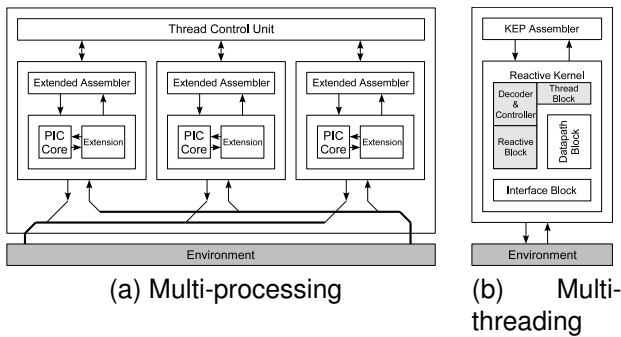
Thread Control Unit

Extended Assembler

PIC Core

Extension

Extended Assembler

PIC Core

Extension

Extended Assembler

PIC Core

Extension

Environment

(a) Multi-processing

KEP Assembler

Reactive Kernel

Decoder & Controller

Thread Block

Reactive Block

Datapath Block

Interface Block

Environment

(b) Multi-threading